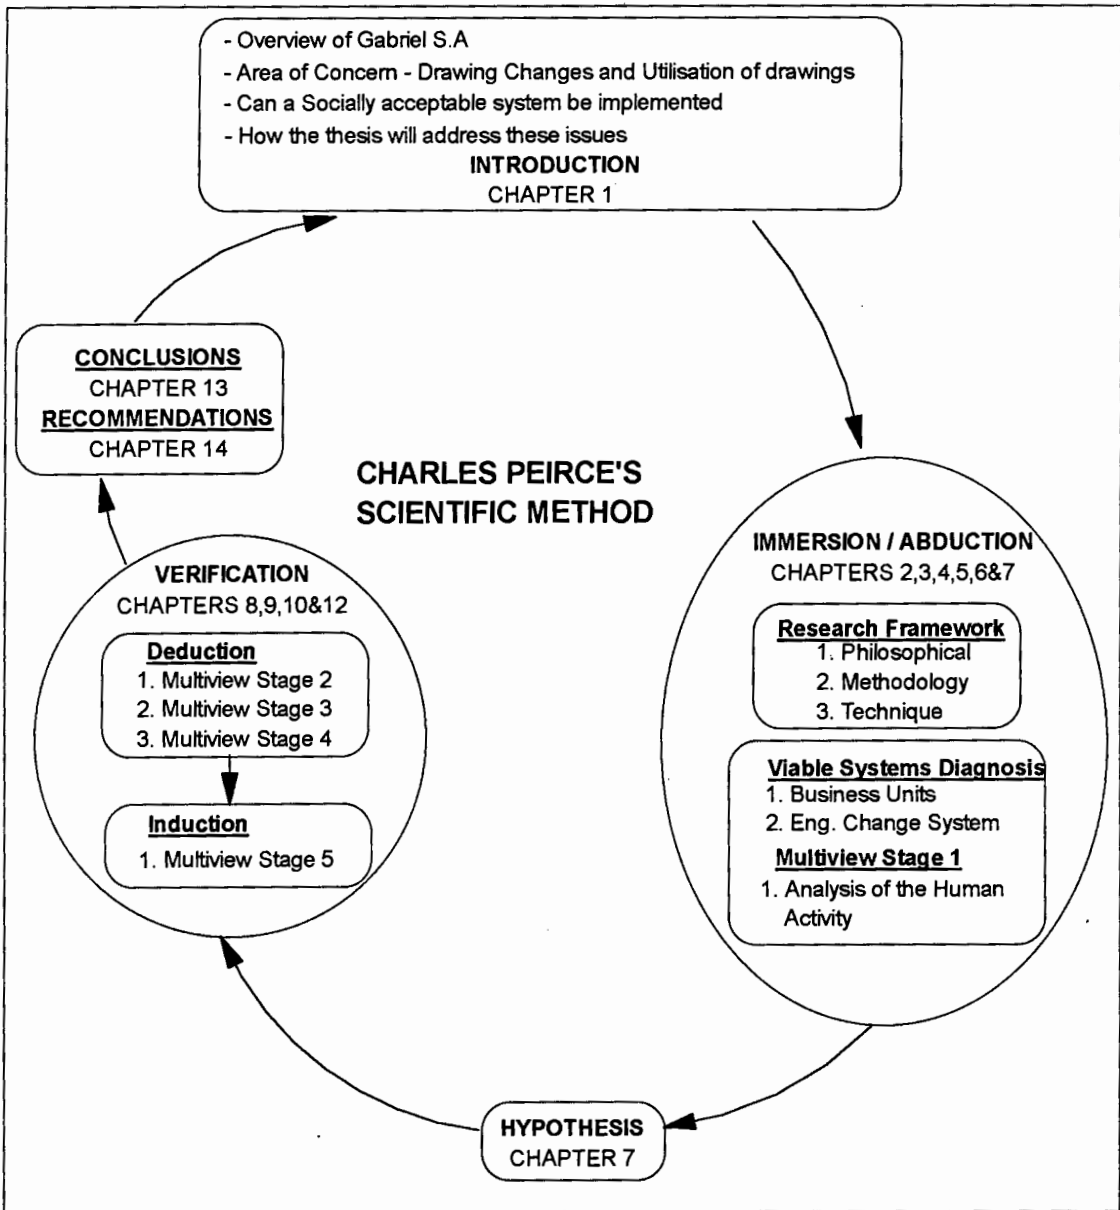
- Overview of Gabriel S.A
- Area of Concern - Drawing Changes and Utilisation of drawings
- Can a Socially acceptable system be implemented
- How the thesis will address these issues
INTRODUCTION
CHAPTER 1

CONCLUSIONS
CHAPTER 13
RECOMMENDATIONS
CHAPTER 14

CHARLES PEIRCE'S SCIENTIFIC METHOD

IMMERSION / ABDUCTION
CHAPTERS 2,3,4,5,6&7

Research Framework
1. Philosophical
2. Methodology
3. Technique

Viable Systems Diagnosis
1. Business Units
2. Eng. Change System
Multiview Stage 1
1. Analysis of the Human Activity

VERIFICATION
CHAPTERS 8,9,10&12

Deduction
1. Multiview Stage 2
2. Multiview Stage 3
3. Multiview Stage 4

Induction
1. Multiview Stage 5

HYPOTHESIS
CHAPTER 7